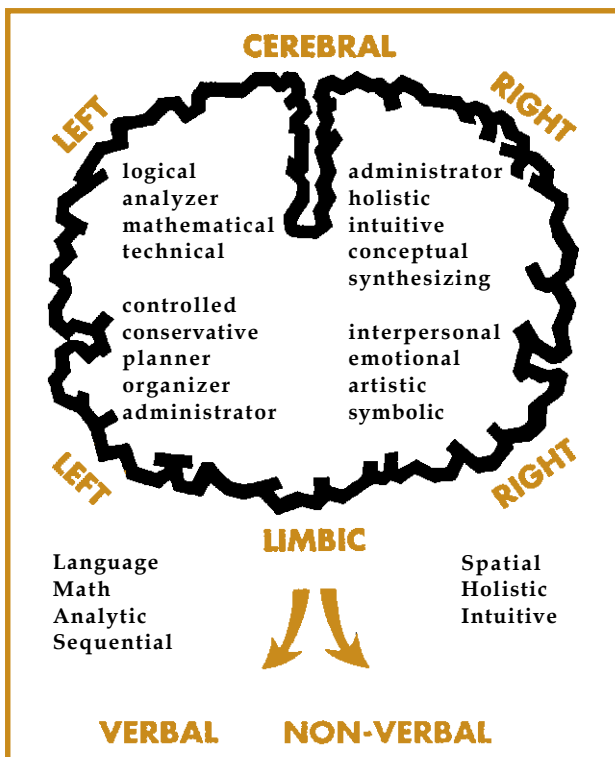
CEREBRAL

LEFT

RIGHT

logical
analyzer
mathematical
technical

administrator
holistic
intuitive
conceptual
synthesizing

controlled
conservative
planner
organizer
administrator

interpersonal
emotional
artistic
symbolic

LEFT

RIGHT

LIMBIC

Language
Math
Analytic
Sequential

Spatial
Holistic
Intuitive

VERBAL

NON-VERBAL